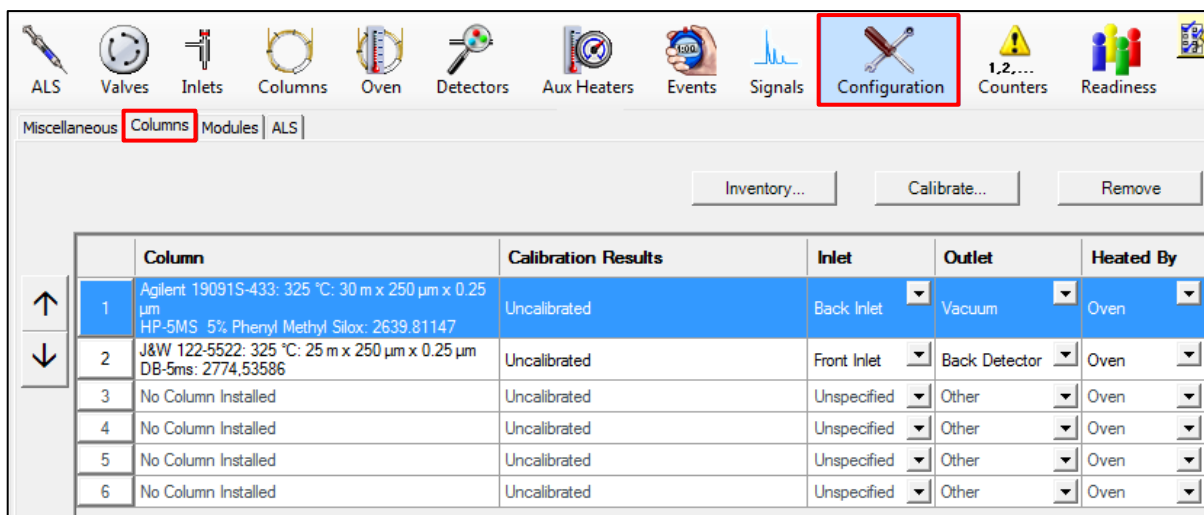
ALS Valves Inlets Columns Oven Detectors Aux Heaters Events Signals Configuration 1,2,... Counters Readiness

Miscellaneous | Columns | Modules | ALS

Inventory... Calibrate... Remove

| | Column | Calibration Results | Inlet | Outlet | Heated By |
|---|---|---|---|---|---|
| 1 | Agilent 19091S-433: 325 °C: 30 m x 250 µm x 0.25 µm HP-5MS 5% Phenyl Methyl Silox: 2639.81147 | Uncalibrated | Back Inlet | Vacuum | Oven |
| 2 | J&W 122-5522: 325 °C: 25 m x 250 µm x 0.25 µm DB-5ms: 2774,53586 | Uncalibrated | Front Inlet | Back Detector | Oven |
| 3 | No Column Installed | Uncalibrated | Unspecified | Other | Oven |
| 4 | No Column Installed | Uncalibrated | Unspecified | Other | Oven |
| 5 | No Column Installed | Uncalibrated | Unspecified | Other | Oven |
| 6 | No Column Installed | Uncalibrated | Unspecified | Other | Oven |